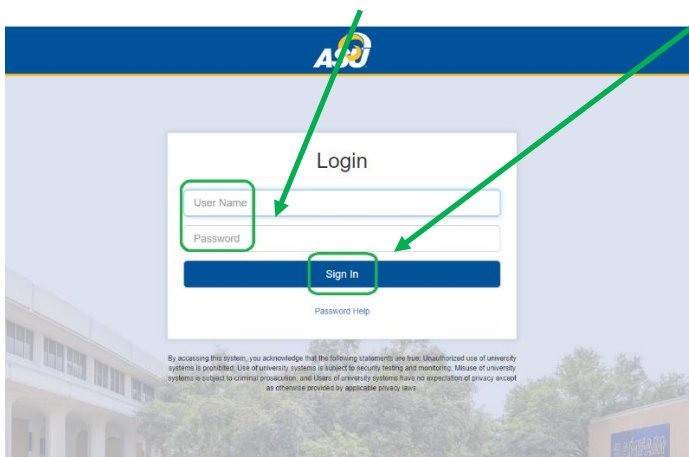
ASU

Login

User Name

Password

Sign In

Password Help

By accessing this system, you acknowledge that the following statements are true. Unauthorized use of university systems is prohibited. Use of university systems is subject to security testing and monitoring. Misuse of university systems is subject to criminal prosecution, and Users of university systems have no expectation of privacy except as otherwise provided by applicable privacy laws.